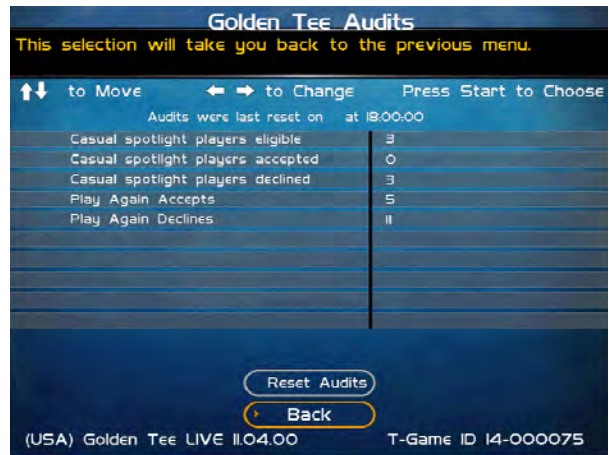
Golden Tee Audits

This selection will take you back to the previous menu.

↑↓ to Move ← → to Change Press Start to Choose

Audits were last reset on at 18:00:00

| | |
|---|---|
| Casual spotlight players eligible | 3 |
| Casual spotlight players accepted | 0 |
| Casual spotlight players declined | 3 |
| Play Again Accepts | 5 |
| Play Again Declines | 11 |

Reset Audits

Back

(USA) Golden Tee LIVE 11.04.00 T-Game ID 14-000075